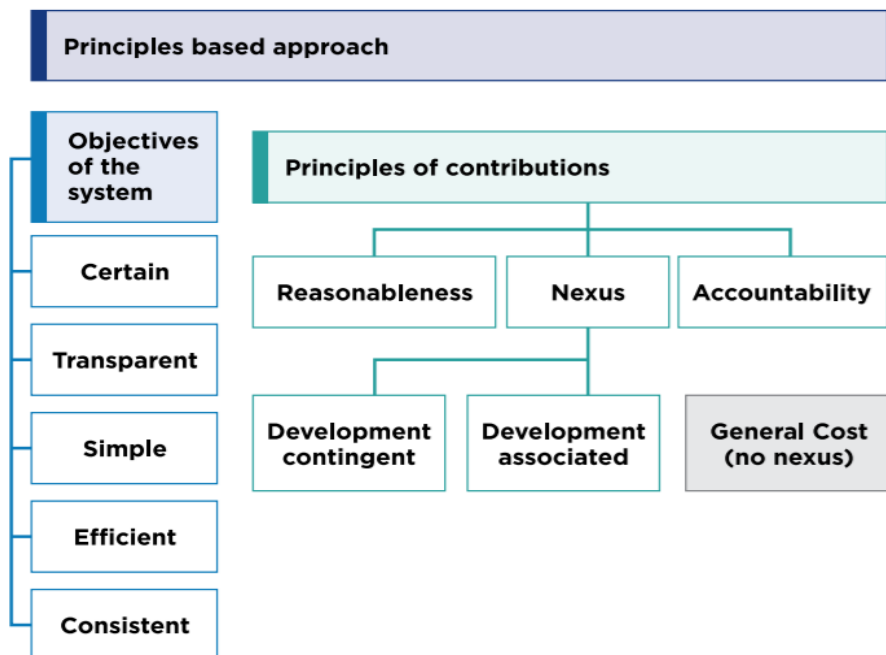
Principles based approach

Objectives of the system

Certain

Transparent

Simple

Efficient

Consistent

Principles of contributions

Reasonableness

Nexus

Accountability

Development contingent

Development associated

General Cost (no nexus)